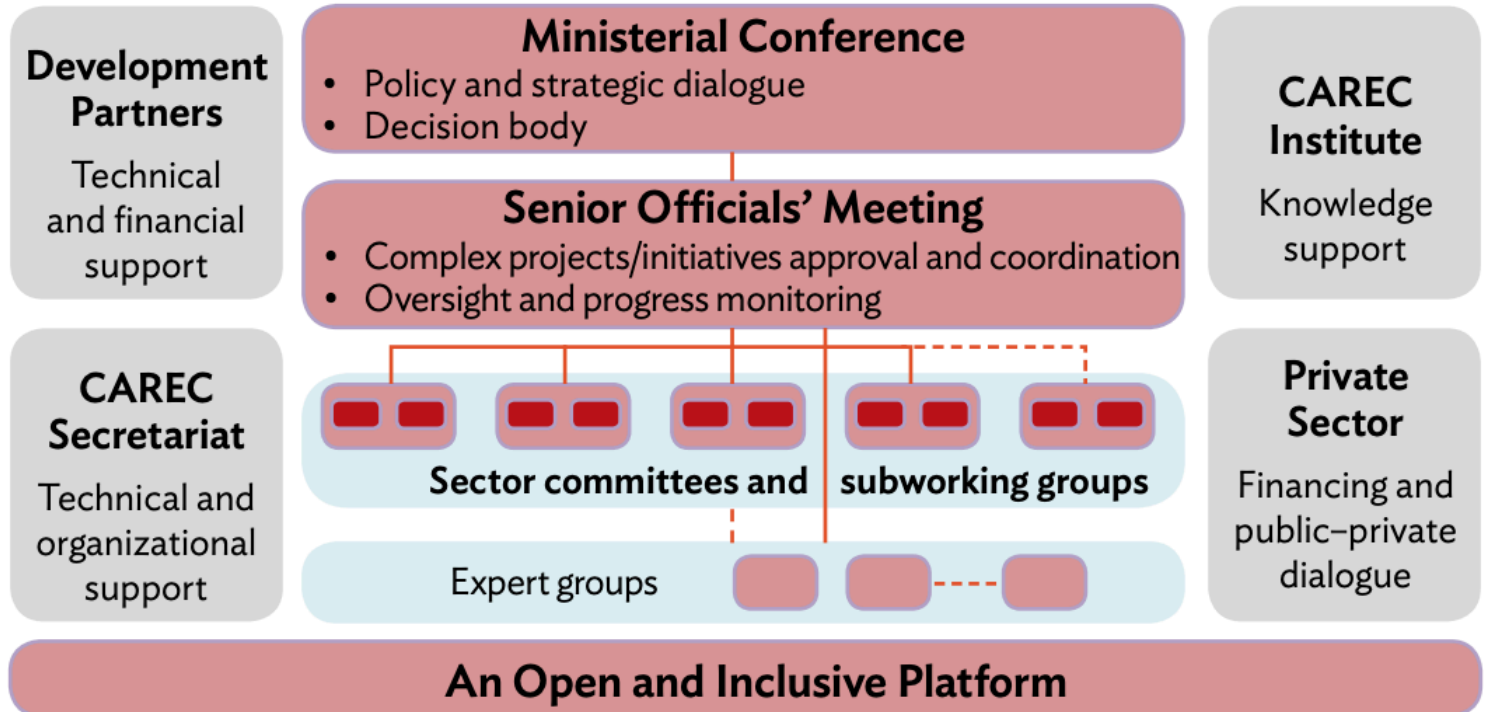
Development Partners

Technical and financial support

Ministerial Conference
• Policy and strategic dialogue
• Decision body

CAREC Institute

Knowledge support

Senior Officials' Meeting
• Complex projects/initiatives approval and coordination
• Oversight and progress monitoring

CAREC Secretariat

Technical and organizational support

Sector committees and subworking groups

Expert groups

Private Sector

Financing and public–private dialogue

An Open and Inclusive Platform